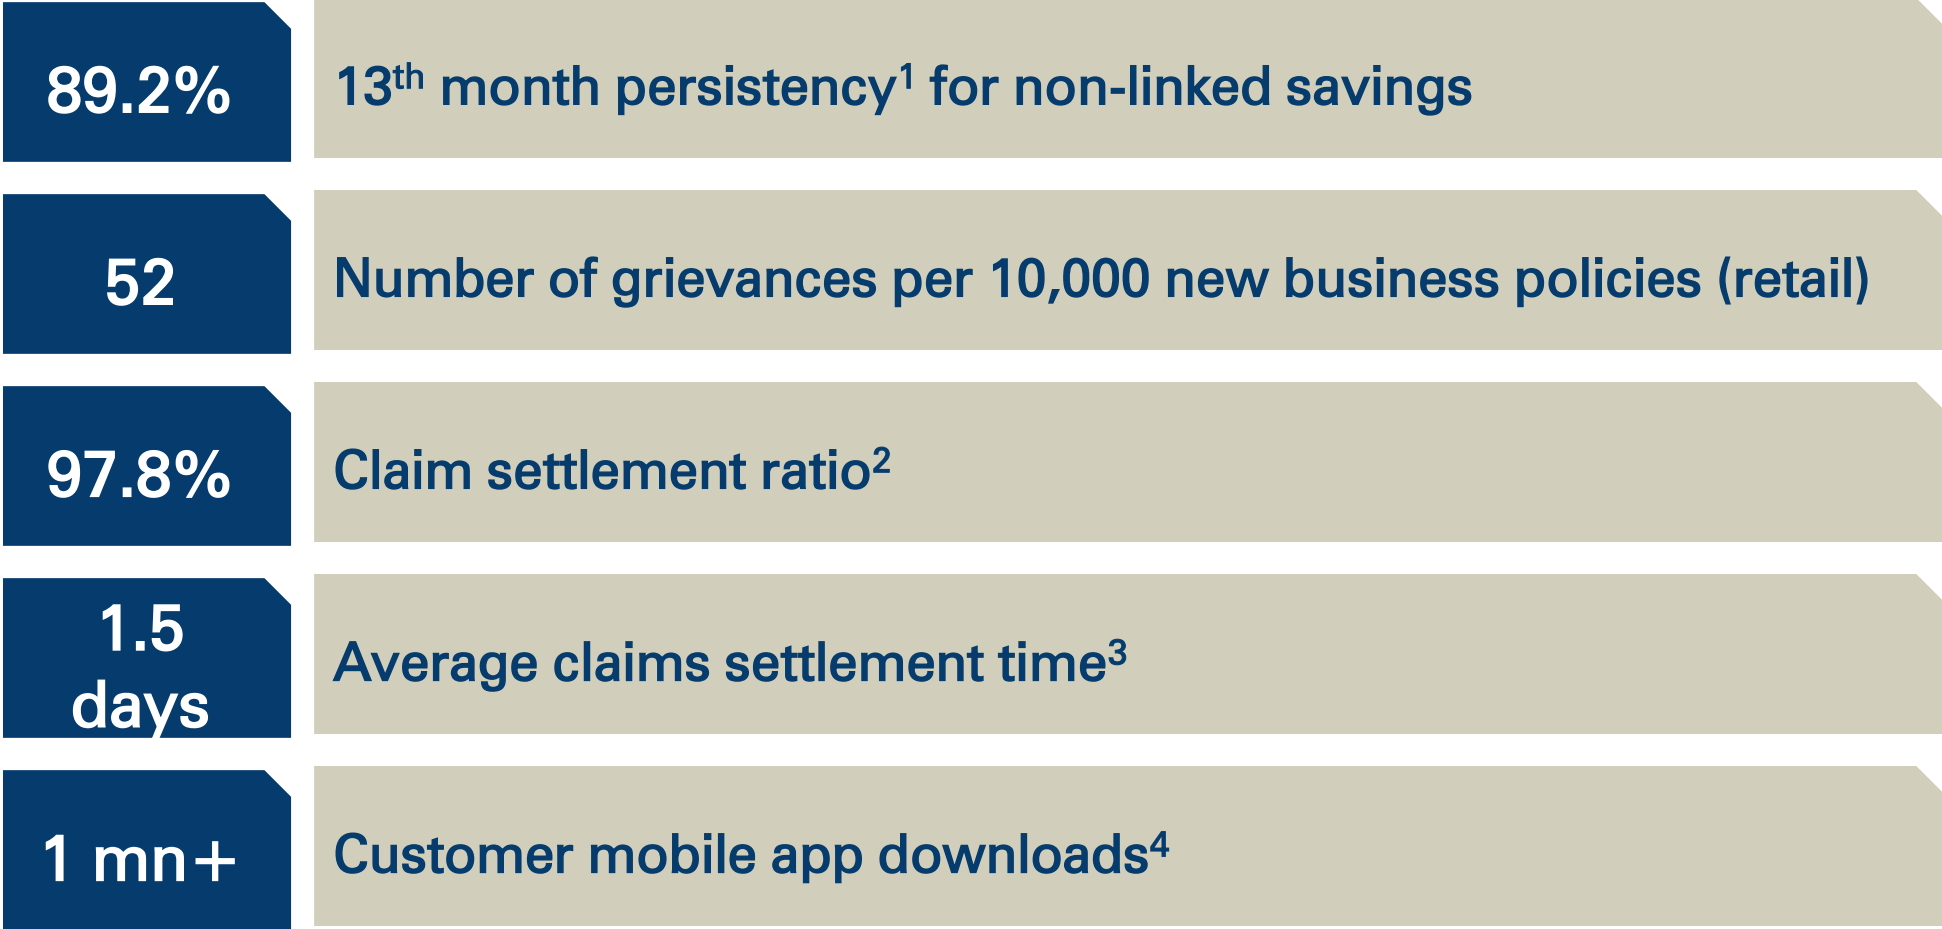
89.2%

13$^{th}$ month persistency$^{1}$ for non-linked savings

52

Number of grievances per 10,000 new business policies (retail)

97.8%

Claim settlement ratio$^{2}$

1.5 days

Average claims settlement time$^{3}$

1 mn+

Customer mobile app downloads$^{4}$